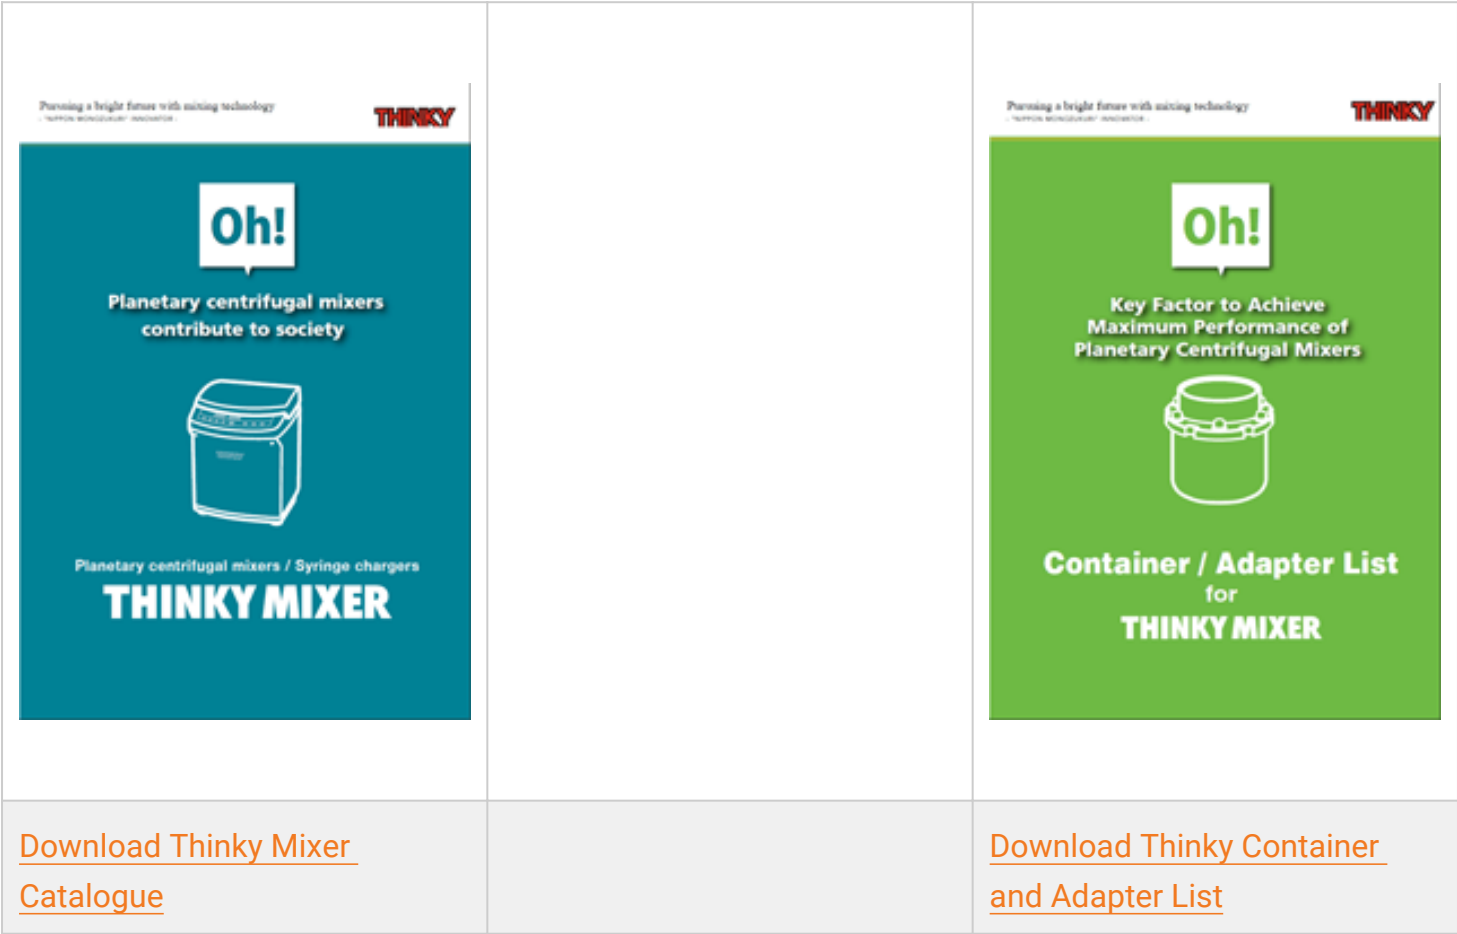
Pursuing a bright future with mixing technology
- "NIPPON MONOZUKURI" INNOVATOR -
THINKY

Oh!

Planetary centrifugal mixers contribute to society

Planetary centrifugal mixers / Syringe chargers
THINKY MIXER

Pursuing a bright future with mixing technology
- "NIPPON MONOZUKURI" INNOVATOR -
THINKY

Oh!

Key Factor to Achieve Maximum Performance of Planetary Centrifugal Mixers

Container / Adapter List
for
THINKY MIXER

| Download Thinky Mixer Catalogue | | Download Thinky Container and Adapter List |